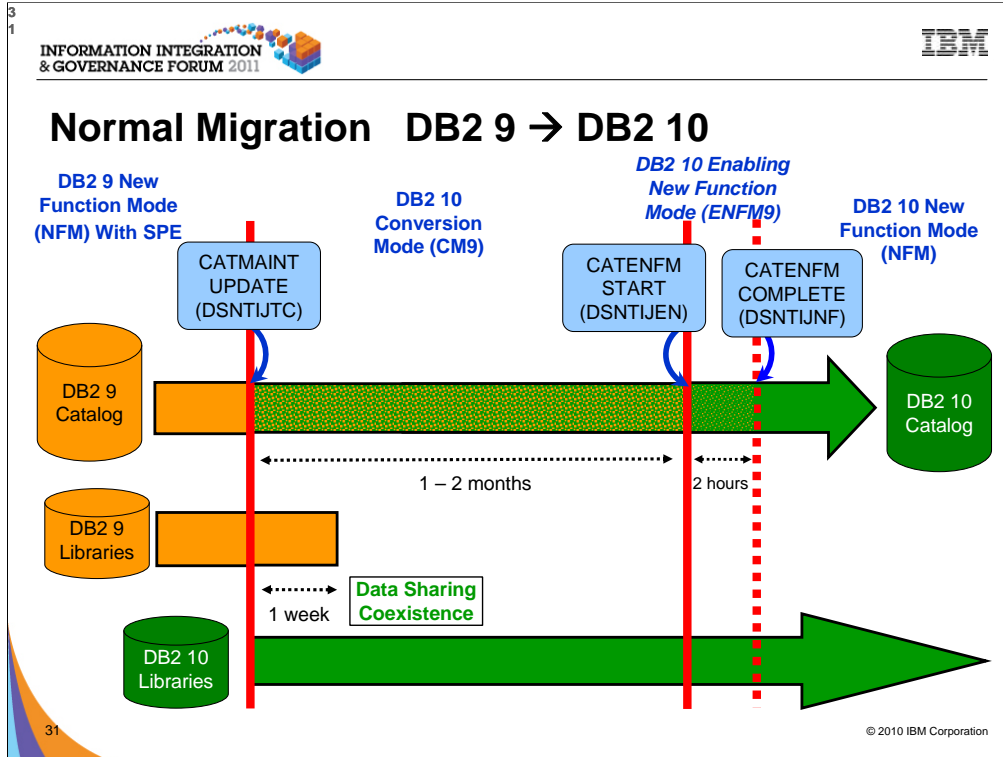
3
1

INFORMATION INTEGRATION & GOVERNANCE FORUM 2011

IBM

Normal Migration DB2 9 → DB2 10

DB2 9 New Function Mode (NFM) With SPE

DB2 10 Conversion Mode (CM9)

DB2 10 Enabling New Function Mode (ENFM9)

DB2 10 New Function Mode (NFM)

CATMAINT UPDATE (DSNTIJTC)

CATENFM START (DSNTIJEN)

CATENFM COMPLETE (DSNTIJNF)

DB2 9 Catalog

DB2 10 Catalog

1 – 2 months

2 hours

DB2 9 Libraries

1 week

Data Sharing Coexistence

DB2 10 Libraries

31

© 2010 IBM Corporation